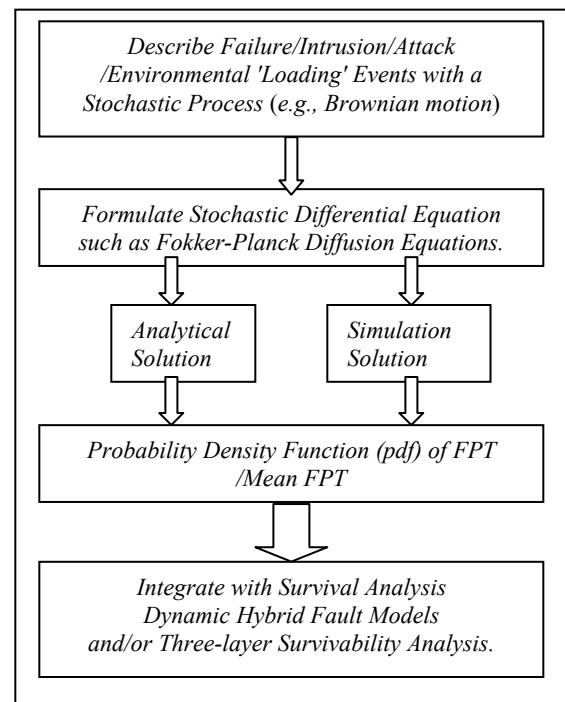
Describe Failure/Intrusion/Attack /Environmental 'Loading' Events with a Stochastic Process (e.g., Brownian motion)

Formulate Stochastic Differential Equation such as Fokker-Planck Diffusion Equations.

Analytical Solution

Simulation Solution

Probability Density Function (pdf) of FPT /Mean FPT

Integrate with Survival Analysis Dynamic Hybrid Fault Models and/or Three-layer Survivability Analysis.